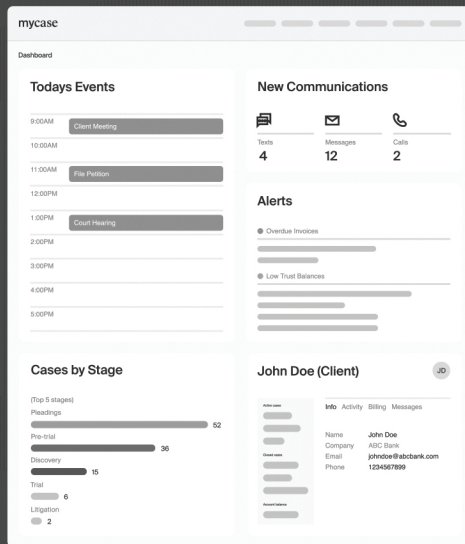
mycase

Dashboard

Todays Events

9:00AM
Client Meeting
10:00AM
11:00AM
File Petition
12:00PM
1:00PM
Court Hearing
2:00PM
3:00PM
4:00PM
5:00PM

New Communications

Texts
4
Messages
12
Calls
2

Alerts

Overdue Invoices

Low Trust Balances

Cases by Stage

(Top 5 stages)
Pleadings
52
Pre-trial
36
Discovery
15
Trial
6
Litigation
2

John Doe (Client)

JD

Active cases

Closed cases

Account balance

Info Activity Billing Messages

| | |
|---|---|
| Name | John Doe |
| Company | ABC Bank |
| Email | johndoe@abcbank.com |
| Phone | 1234567899 |